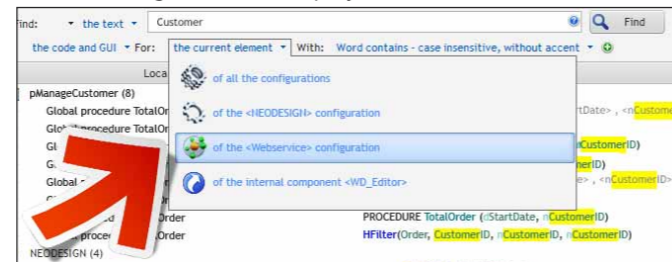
Find: ▾ the text ▾ Customer

Find

the code and GUI ▾ For: the current element ▾ With: Word contains - case insensitive, without accent ▾

Loca

of all the configurations

of the <NEODESIGN> configuration

of the <Webservice> configuration

of the internal component <WD_Editor>

pManageCustomer (8)

Global procedure TotalOr

Glo procedure TotalOr

Gl

G

Global

Order

proce Order

NEODESIGN (4)

StartDate) , nCustome

CustomerID)

rID)

e) , nCustomerID>

PROCEDURE TotalOrder (dStartDate, nCustomerID)

HFilter(Order, CustomerID, nCustomerID, nCustomerID)